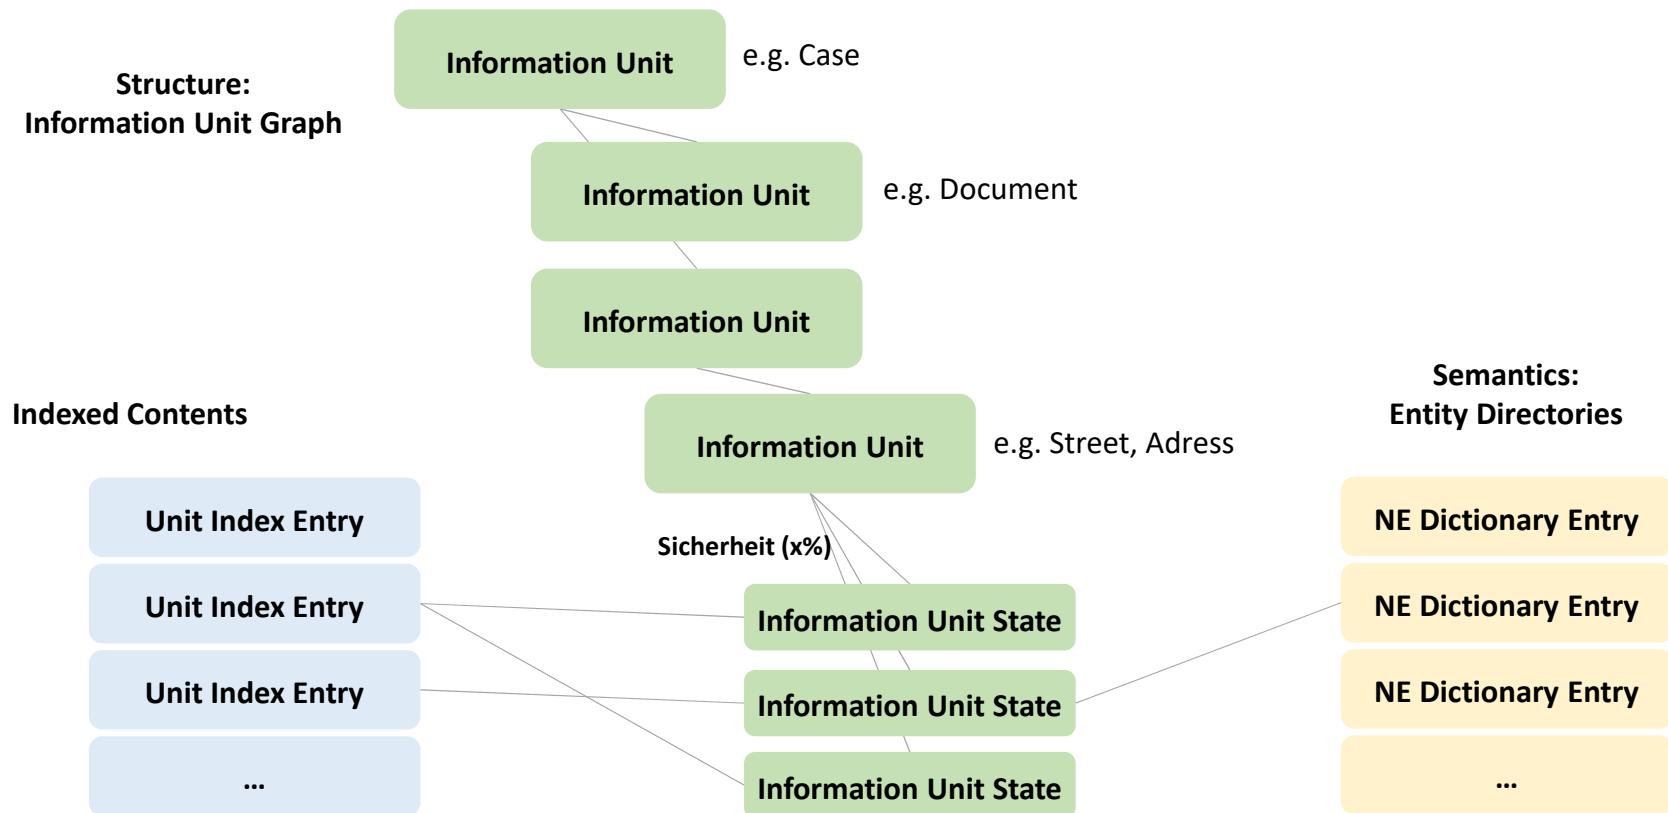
Structure:
Information Unit Graph

Information Unit

e.g. Case

Information Unit

e.g. Document

Information Unit

Information Unit

e.g. Street, Adress

Semantics:
Entity Directories

Indexed Contents

Unit Index Entry

Unit Index Entry

Unit Index Entry

...

Sicherheit (x%)

Information Unit State

Information Unit State

Information Unit State

NE Dictionary Entry

NE Dictionary Entry

NE Dictionary Entry

...